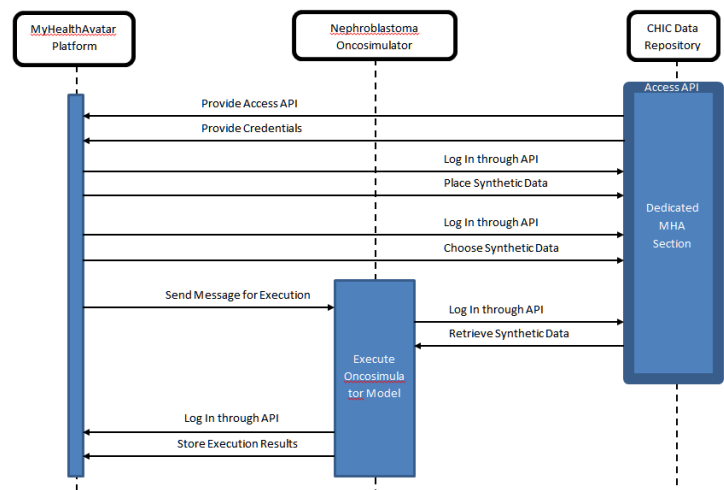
MyHealthAvatar Platform

Nephroblastoma Oncosimulator

CHIC Data Repository

Access API

Provide Access API

Provide Credentials

Log In through API

Place Synthetic Data

Dedicated MHA Section

Log In through API

Choose Synthetic Data

Send Message for Execution

Log In through API

Retrieve Synthetic Data

Execute Oncosimulator Model

Log In through API

Store Execution Results